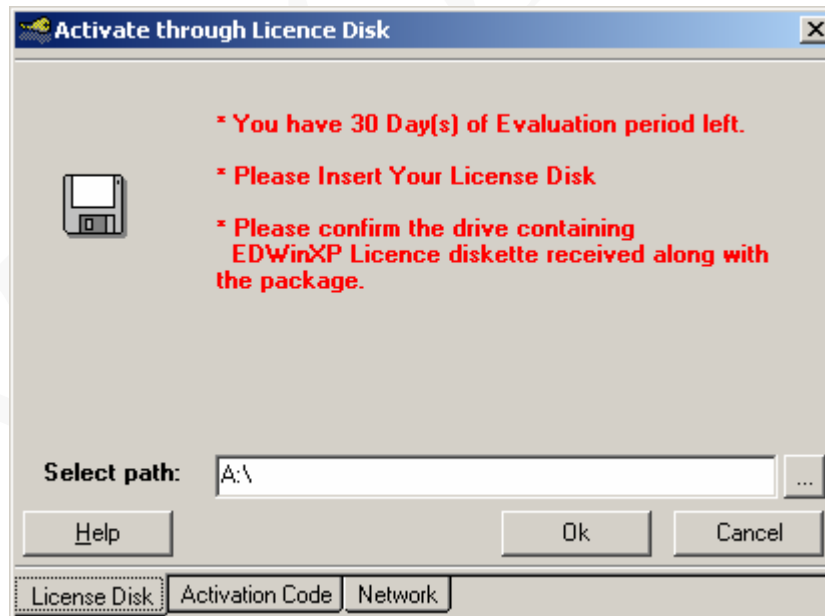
Activate through Licence Disk

* You have 30 Day(s) of Evaluation period left.

* Please Insert Your License Disk

* Please confirm the drive containing EDWinXP Licence diskette received along with the package.

Select path: A:\ ...

Help

Ok

Cancel

License Disk | Activation Code | Network